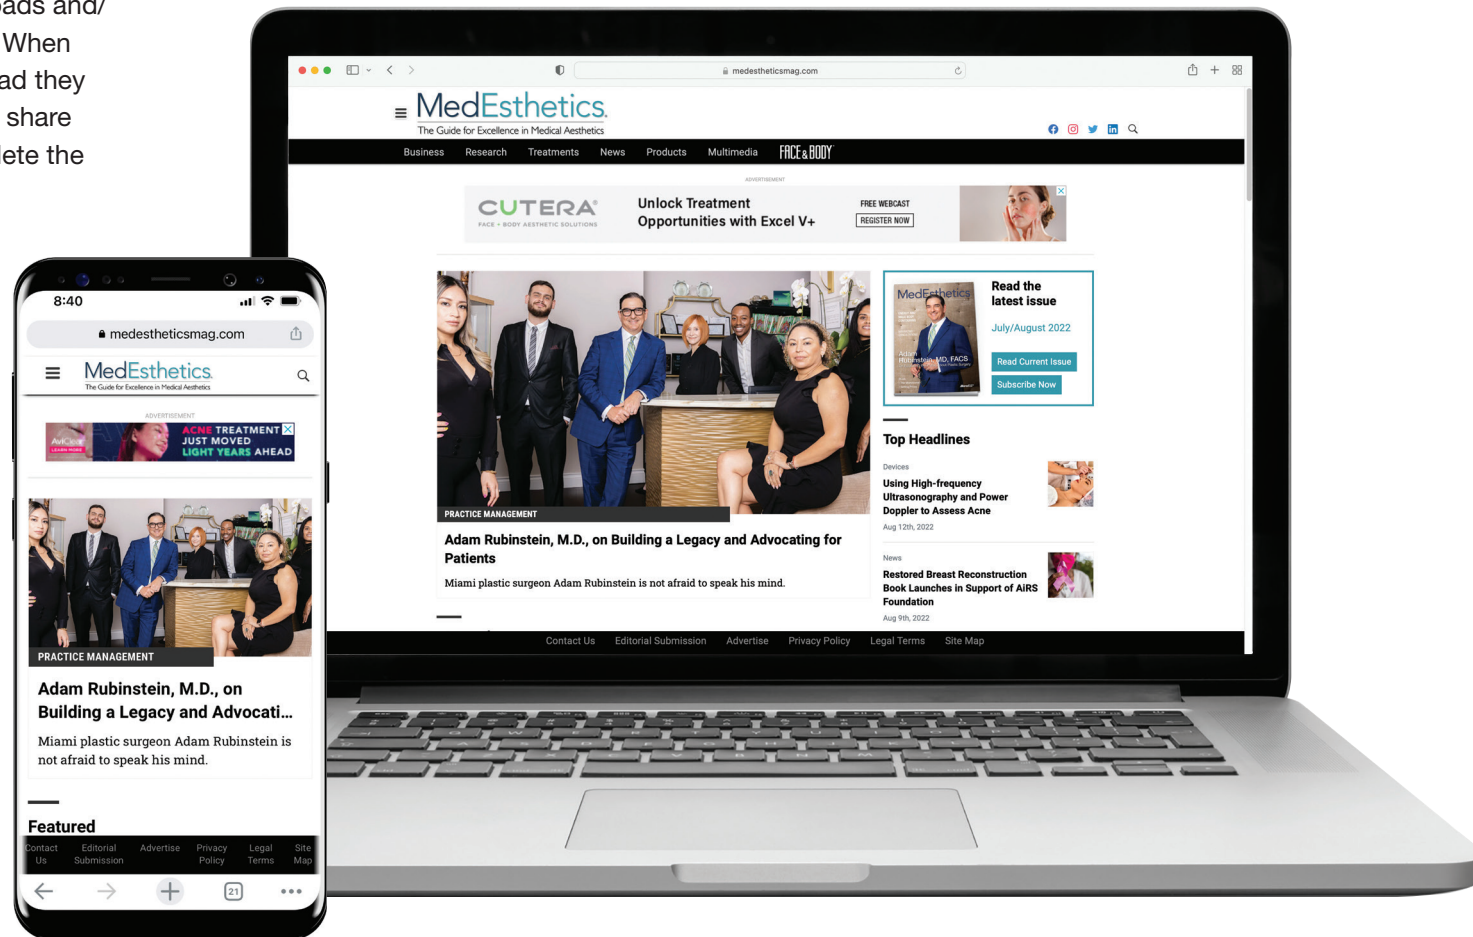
ads and/
When
ad they
share
lete the

medestheticsmag.com

MedEsthetics
The Guide for Excellence in Medical Aesthetics

Business Research Treatments News Products Multimedia FACE & BODY

ADVERTISEMENT

CUTERA
FACE + BODY AESTHETIC SOLUTIONS
Unlock Treatment Opportunities with Excel V+
FREE WEBCAST
REGISTER NOW

PRACTICE MANAGEMENT
Adam Rubinstein, M.D., on Building a Legacy and Advocating for Patients
Miami plastic surgeon Adam Rubinstein is not afraid to speak his mind.

MedEsthetics
Adam Rubinstein, MD, FACS
Read the latest issue
July/August 2022
Read Current Issue
Subscribe Now

Top Headlines

Devices
Using High-frequency Ultrasonography and Power Doppler to Assess Acne
Aug 12th, 2022

News
Restored Breast Reconstruction Book Launches in Support of AiRS Foundation
Aug 9th, 2022

Contact Us Editorial Submission Advertise Privacy Policy Legal Terms Site Map

8:40
medestheticsmag.com
MedEsthetics
The Guide for Excellence in Medical Aesthetics
ADVERTISEMENT
ACNE TREATMENT JUST MOVED LIGHT YEARS AHEAD
PRACTICE MANAGEMENT
Adam Rubinstein, M.D., on Building a Legacy and Advocati...
Miami plastic surgeon Adam Rubinstein is not afraid to speak his mind.
Featured
Contact Us Editorial Submission Advertise Privacy Policy Legal Terms Site Map
21